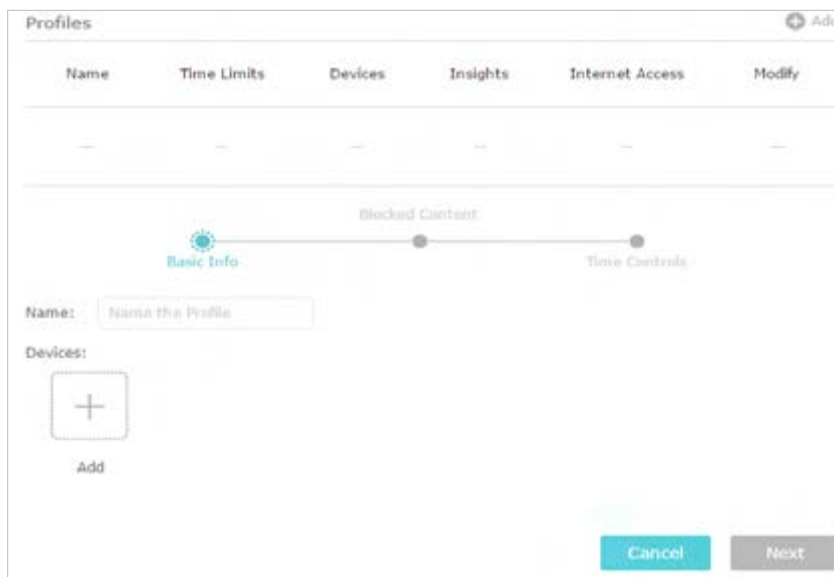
Profiles

Ad

| Name | Time Limits | Devices | Insights | Internet Access | Modify |
|---|---|---|---|---|---|
| — | — | — | — | — | — |

Blocked Content

Basic Info

Time Controls

Name: Name the Profile

Devices:

Add

Cancel

Next